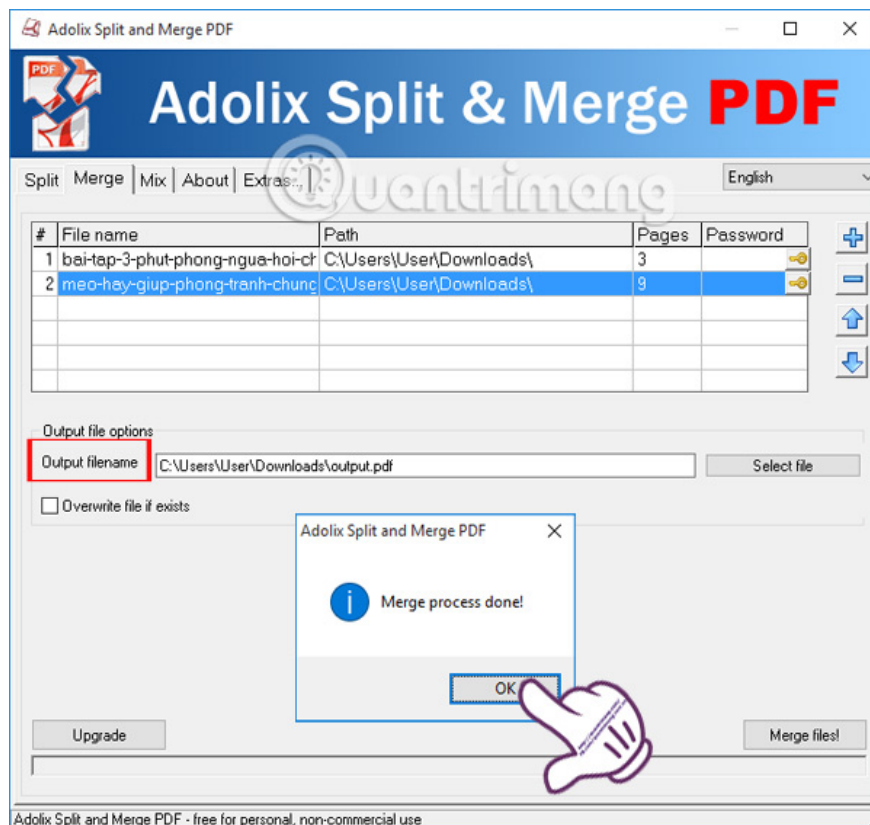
Adolix Split and Merge PDF

PDF

Adolix Split & Merge PDF

Split | Merge | Mix | About | Extras...

English

Quantrimang

| # | File name | Path | Pages | Password |
|---|---|---|---|---|
| 1 | bai-tap-3-phut-phong-ngua-hoi-ch | C:\Users\User\Downloads\ | 3 | |
| 2 | meo-hay-giup-phong-tranh-chung | C:\Users\User\Downloads\ | 9 | |

Output file options

Output filename C:\Users\User\Downloads\output.pdf Select file

Overwrite file if exists

Adolix Split and Merge PDF

Merge process done!

OK

Upgrade

Merge files!

Adolix Split and Merge PDF - free for personal, non-commercial use